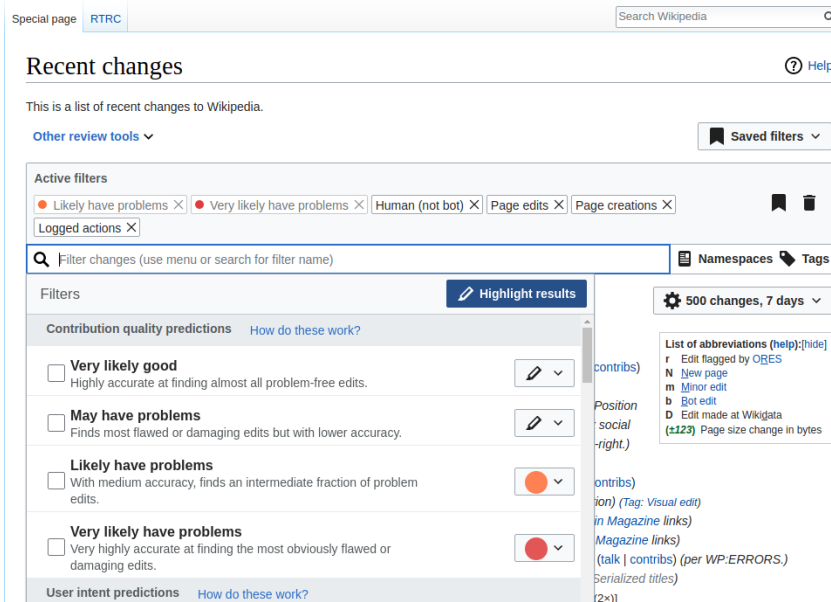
Special page RTRC

Search Wikipedia

Recent changes

Help

This is a list of recent changes to Wikipedia.

Other review tools

Saved filters

Active filters

Likely have problems Very likely have problems Human (not bot) Page edits Page creations Logged actions

Filter changes (use menu or search for filter name)

Namespaces Tags

Filters

Highlight results

500 changes, 7 days

Contribution quality predictions How do these work?

Very likely good
Highly accurate at finding almost all problem-free edits.

May have problems
Finds most flawed or damaging edits but with lower accuracy.

Likely have problems
With medium accuracy, finds an intermediate fraction of problem edits.

Very likely have problems
Very highly accurate at finding the most obviously flawed or damaging edits.

User intent predictions How do these work?

List of abbreviations (help):[hide]
r Edit flagged by ORES
N New page
m Minor edit
b Bot edit
D Edit made at Wikidata
(±123) Page size change in bytes

contribs)
Position
social
-right.)
contribs)
tion) (Tag: Visual edit)
in Magazine links)
Magazine links)
(talk | contribs) (per WP:ERRORS.)
Serialized titles)
2×)]